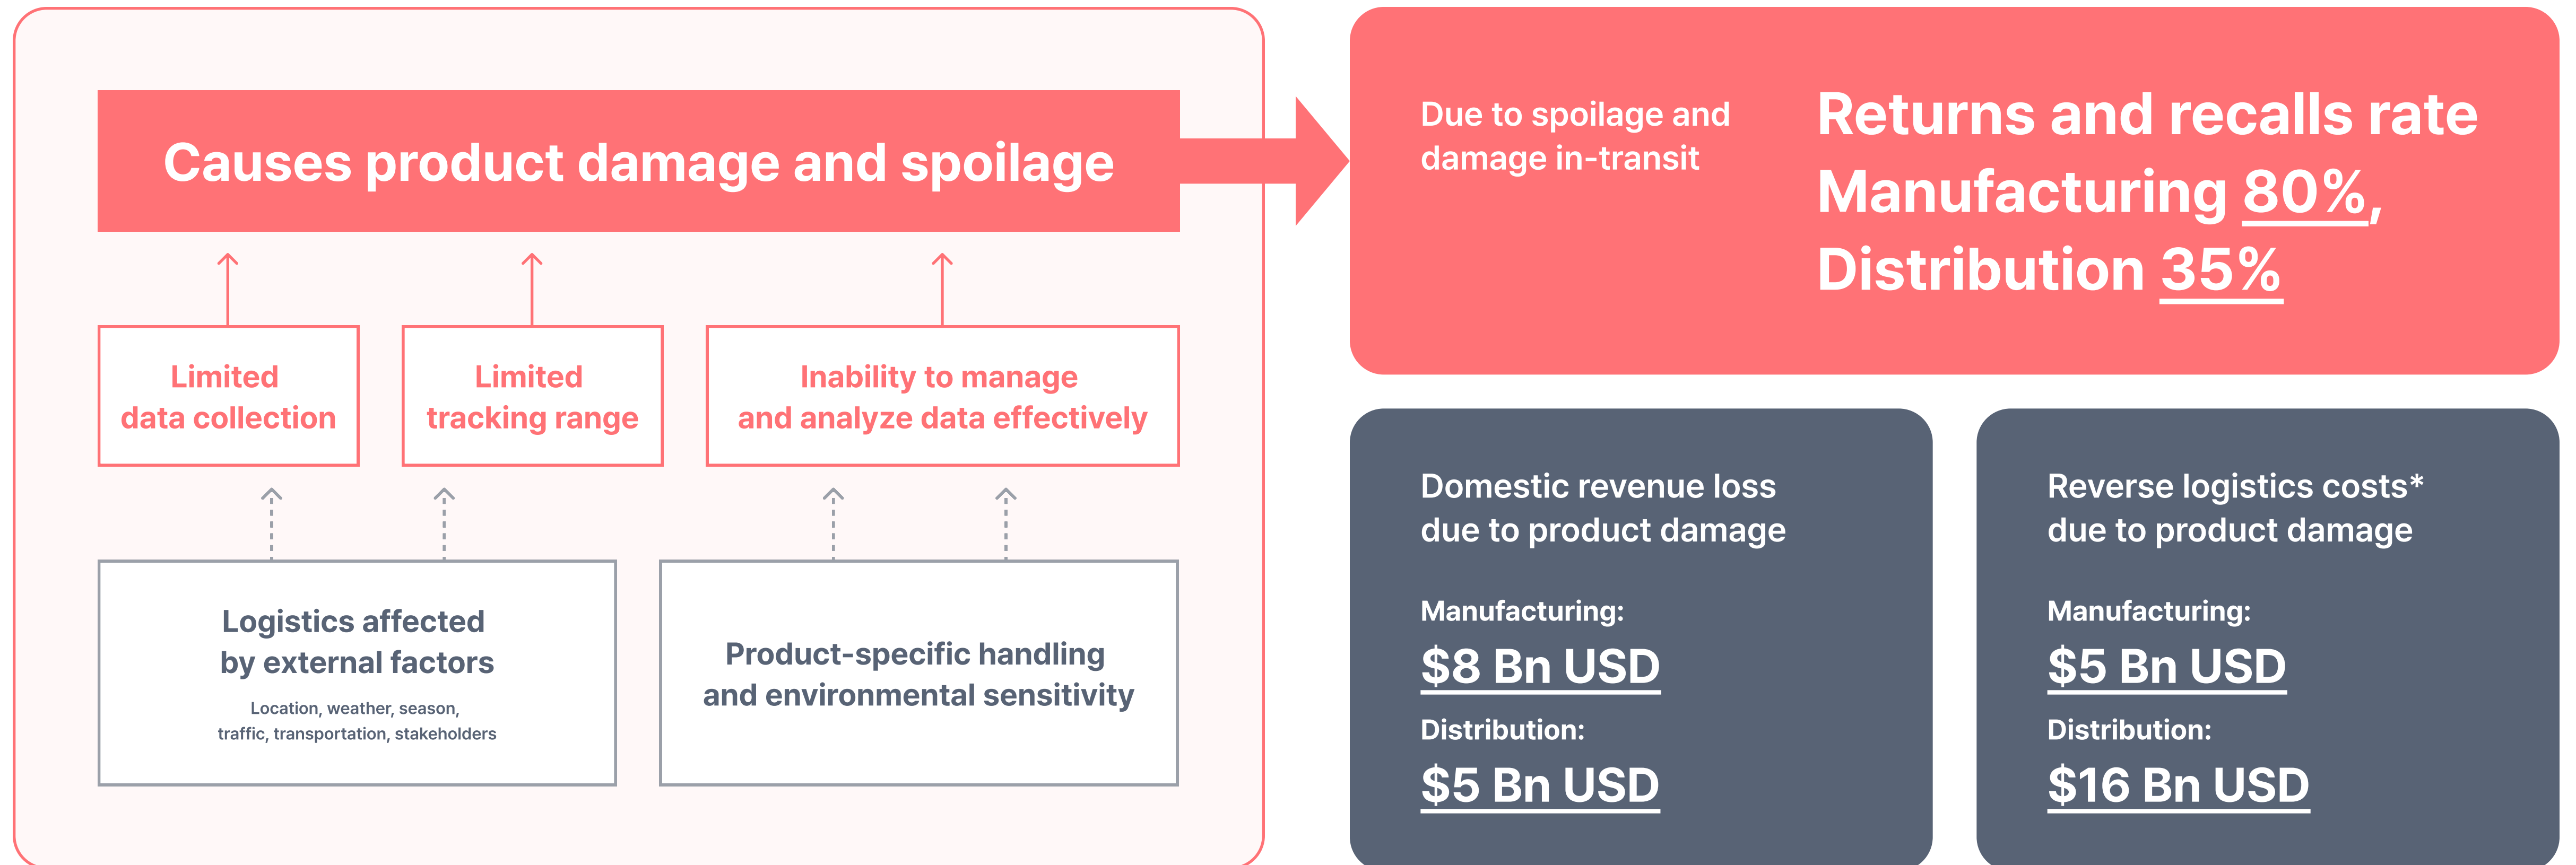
Causes product damage and spoilage

Limited data collection

Limited tracking range

Inability to manage and analyze data effectively

Logistics affected by external factors

Location, weather, season, traffic, transportation, stakeholders

Product-specific handling and environmental sensitivity

Due to spoilage and damage in-transit

Returns and recalls rate Manufacturing 80%, Distribution 35%

Domestic revenue loss due to product damage

Manufacturing:

$8 Bn USD

Distribution:

$5 Bn USD

Reverse logistics costs* due to product damage

Manufacturing:

$5 Bn USD

Distribution:

$16 Bn USD